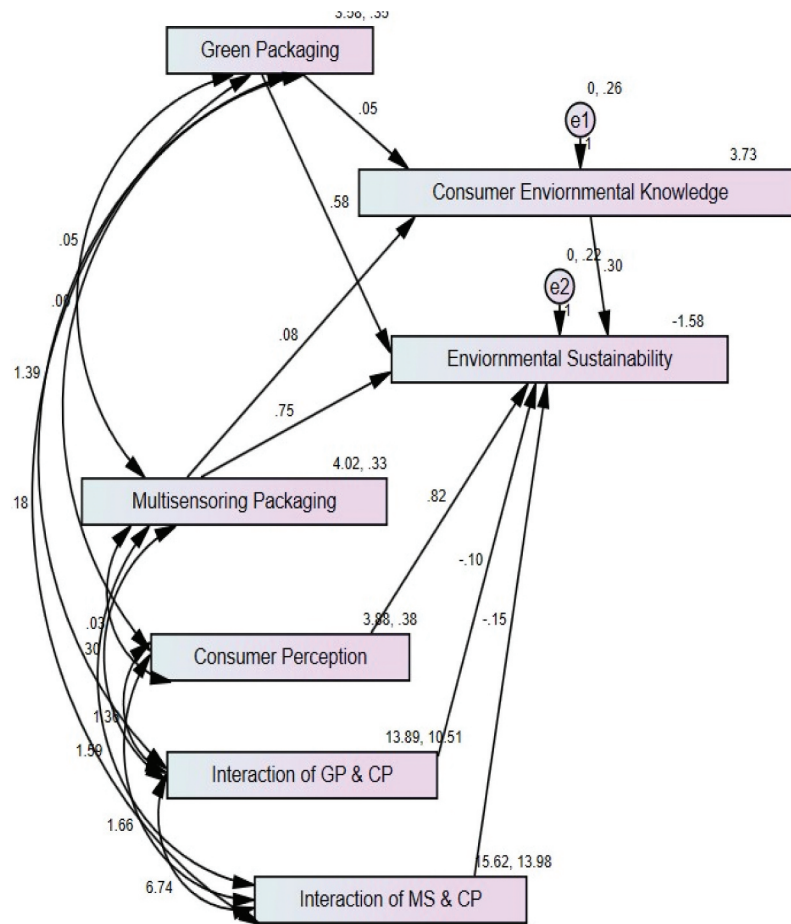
3.58, .35
Green Packaging
0, .26
e1
.05
1
3.73
Consumer Enviornmental Knowledge
.58
.05
0, .22
.30
.06
e2
1
-1.58
.08
1.39
Enviornmental Sustainability
.75
4.02, .33
18
Multisensoring Packaging
.82
-.10
.03
3.88, .38
-.15
.30
Consumer Perception
1.36
13.89, 10.51
1.59
Interaction of GP & CP
1.66
15.62, 13.98
6.74
Interaction of MS & CP